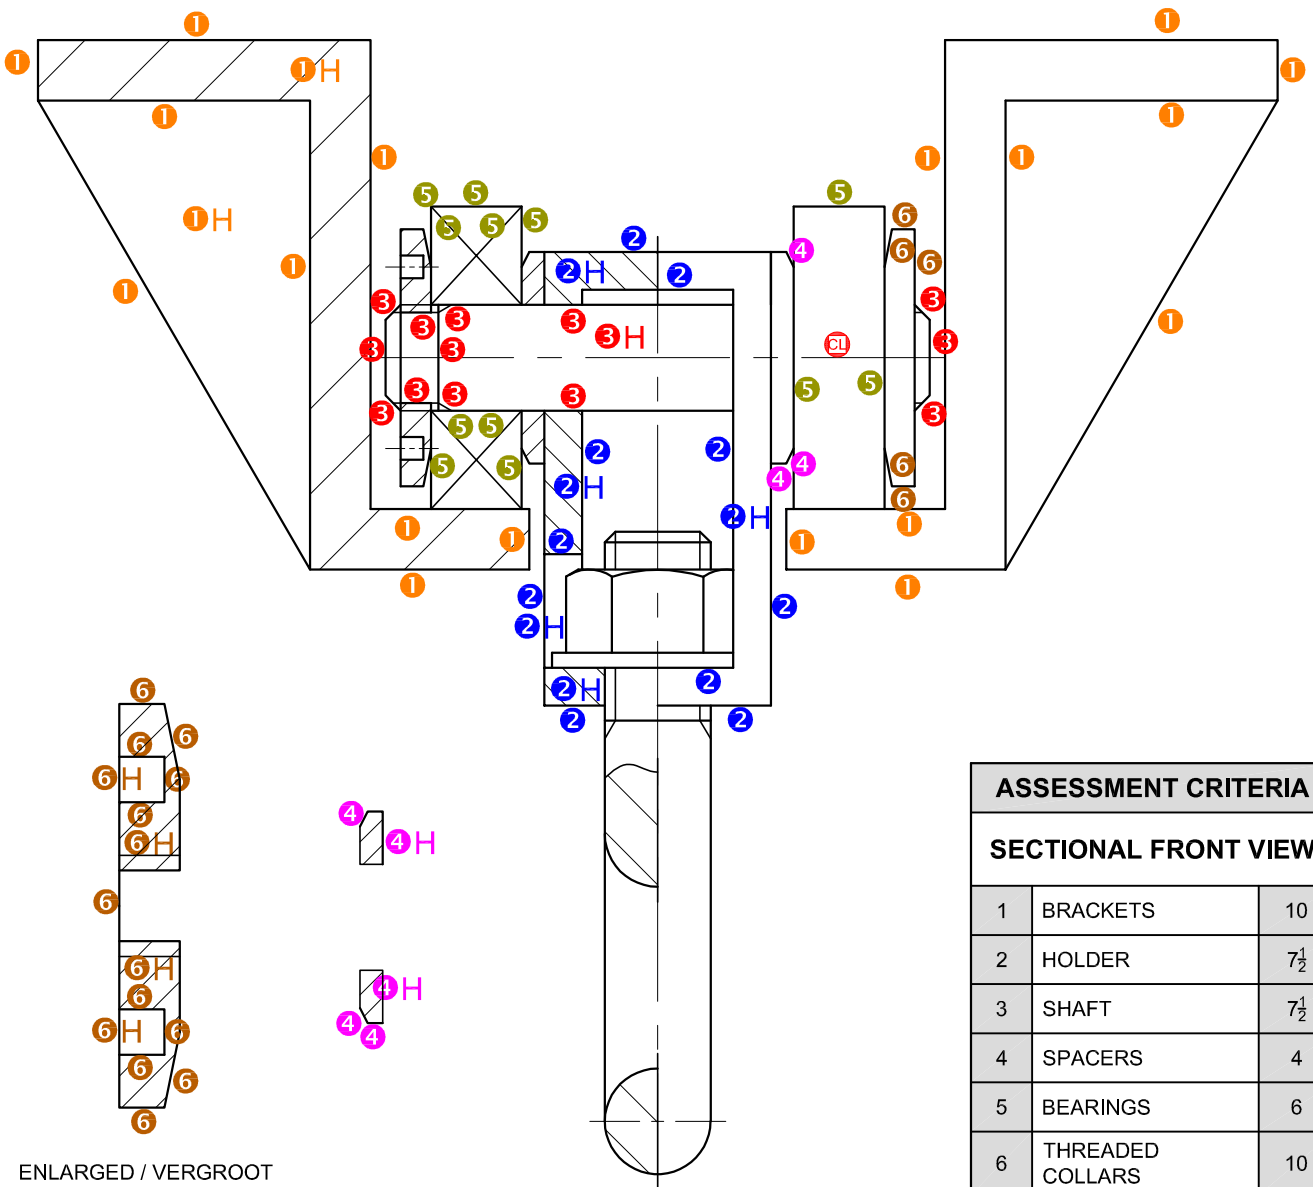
1
1
1 H
1
1
1
1 H
1
1
1
1
1
5 5
5 5 5
5
6
6 6
2
4
2 H
2
3
3 3
3 3 H
3
3
3
CL
3
3 3
3
5 5
3
3
5 5
2
2
4
4
5 5
6
6
2 H
2 H
1
1
1
1
2
1
1
2
2 H
2
2 H
2
2
2

6
6
6
6 H
6
6
6 H
6
6 H
6
6 H
6
6
6
6

4
4 H

4 H
4
4

ENLARGED / VERGROOT

| ASSESSMENT CRITERIA | | |
|---|---|---|
| SECTIONAL FRONT VIEW | | |
| 1 | BRACKETS | 10 |
| 2 | HOLDER | $7\frac{1}{2}$ |
| 3 | SHAFT | $7\frac{1}{2}$ |
| 4 | SPACERS | 4 |
| 5 | BEARINGS | 6 |
| 6 | THREADED COLLARS | 10 |